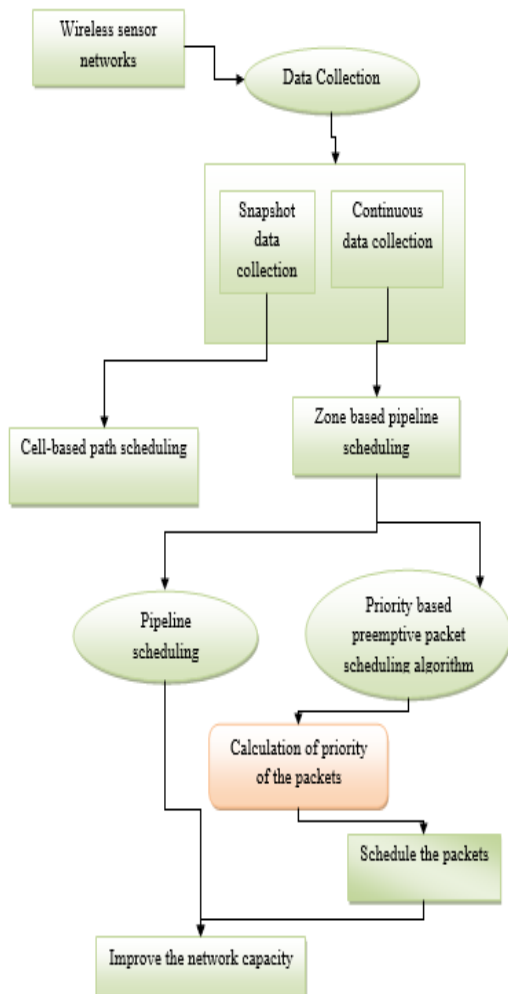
Wireless sensor networks

Data Collection

Snapshot data collection

Continuous data collection

Cell-based path scheduling

Zone based pipeline scheduling

Pipeline scheduling

Priority based preemptive packet scheduling algorithm

Calculation of priority of the packets

Schedule the packets

Improve the network capacity